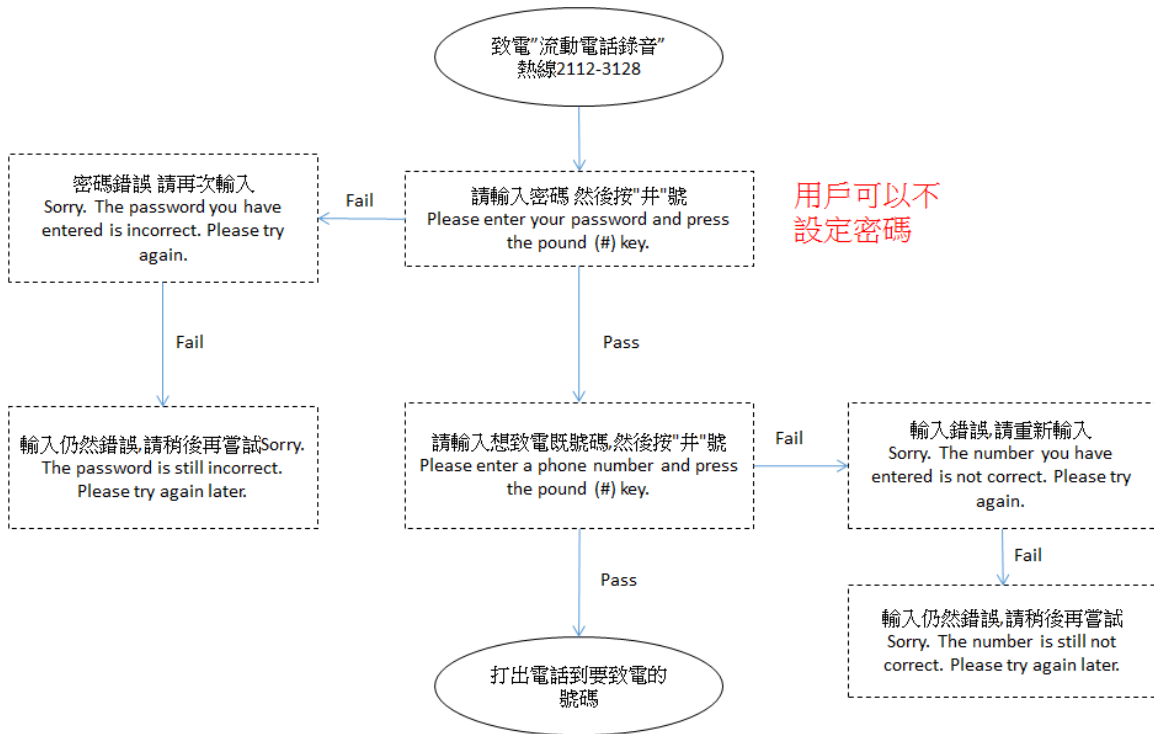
致電"流動電話錄音"
熱線2112-3128

請輸入密碼 然後按"井"號
Please enter your password and press the pound (#) key.

用戶可以不設定密碼

Fail

密碼錯誤 請再次輸入
Sorry. The password you have entered is incorrect. Please try again.

Fail

輸入仍然錯誤 請稍後再嘗試Sorry. The password is still incorrect. Please try again later.

Pass

請輸入想致電既號碼,然後按"井"號
Please enter a phone number and press the pound (#) key.

Fail

輸入錯誤 請重新輸入
Sorry. The number you have entered is not correct. Please try again.

Fail

輸入仍然錯誤 請稍後再嘗試
Sorry. The number is still not correct. Please try again later.

Pass

打出電話到要致電的號碼